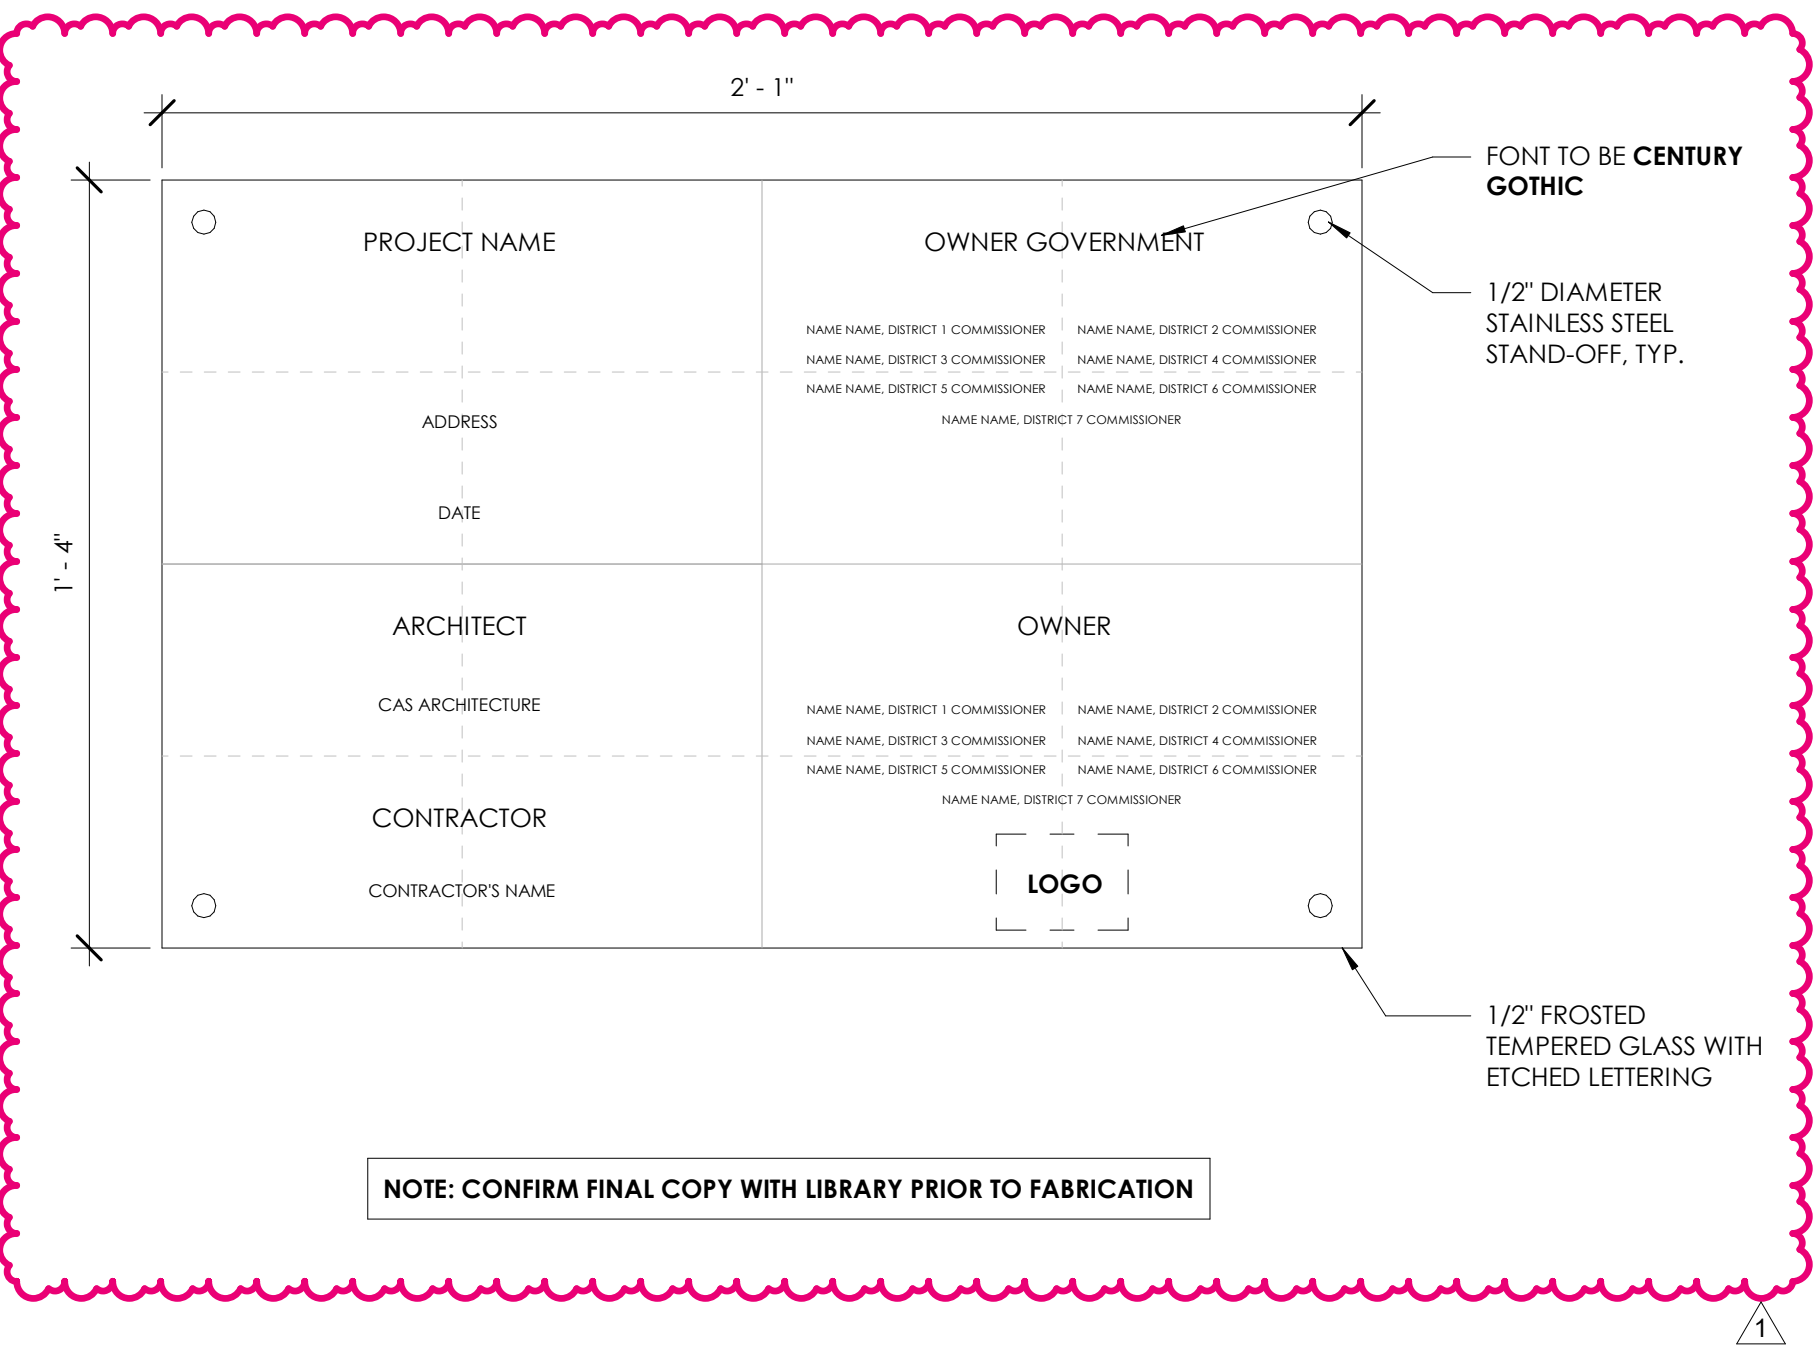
2' - 1"

1' - 4"

PROJECT NAME

ADDRESS

DATE

OWNER GOVERNMENT

NAME NAME, DISTRICT 1 COMMISSIONER NAME NAME, DISTRICT 2 COMMISSIONER
NAME NAME, DISTRICT 3 COMMISSIONER NAME NAME, DISTRICT 4 COMMISSIONER
NAME NAME, DISTRICT 5 COMMISSIONER NAME NAME, DISTRICT 6 COMMISSIONER
NAME NAME, DISTRICT 7 COMMISSIONER

ARCHITECT

CAS ARCHITECTURE

CONTRACTOR

CONTRACTOR'S NAME

OWNER

NAME NAME, DISTRICT 1 COMMISSIONER NAME NAME, DISTRICT 2 COMMISSIONER
NAME NAME, DISTRICT 3 COMMISSIONER NAME NAME, DISTRICT 4 COMMISSIONER
NAME NAME, DISTRICT 5 COMMISSIONER NAME NAME, DISTRICT 6 COMMISSIONER
NAME NAME, DISTRICT 7 COMMISSIONER

LOGO

FONT TO BE **CENTURY GOTHIC**

1/2" DIAMETER STAINLESS STEEL STAND-OFF, TYP.

1/2" FROSTED TEMPERED GLASS WITH ETCHED LETTERING

NOTE: CONFIRM FINAL COPY WITH LIBRARY PRIOR TO FABRICATION

1